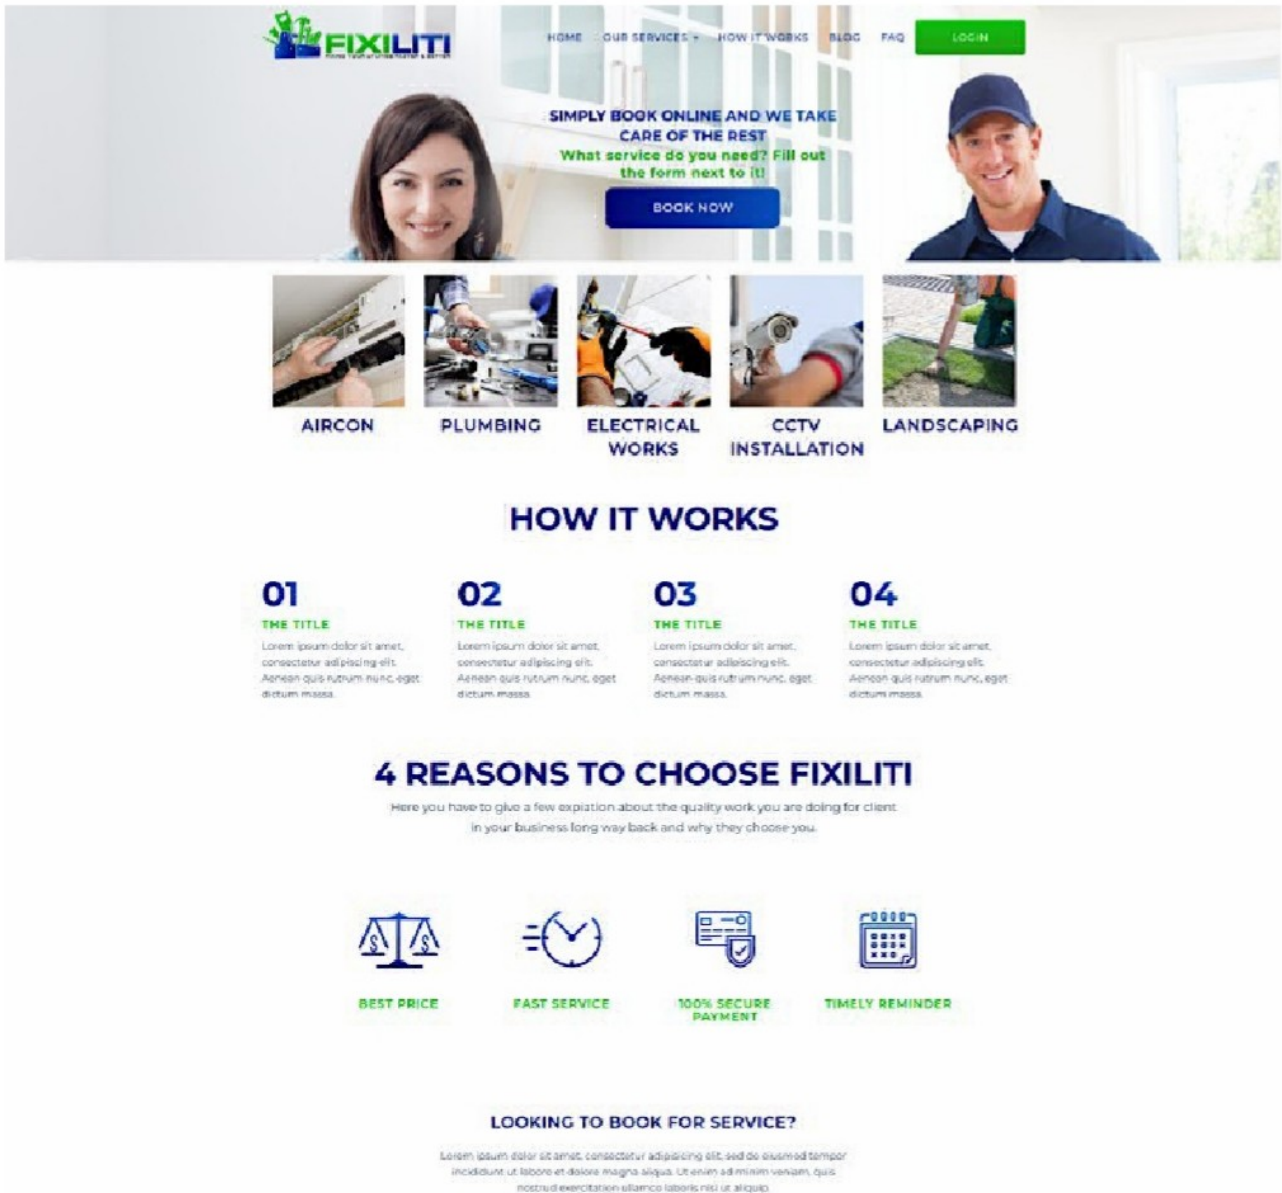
FIXILITI
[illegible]

HOME OUR SERVICES HOW IT WORKS BLOG FAQ LOGIN

SIMPLY BOOK ONLINE AND WE TAKE CARE OF THE REST
What service do you need? Fill out the form next to it!

BOOK NOW

AIRCON
PLUMBING
ELECTRICAL WORKS
CCTV INSTALLATION
LANDSCAPING

HOW IT WORKS

01
THE TITLE
Lorem ipsum dolor sit amet, consectetur adipiscing elit. Aenean quis rutrum nunc, eget dictum massa.

02
THE TITLE
Lorem ipsum dolor sit amet, consectetur adipiscing elit. Aenean quis rutrum nunc, eget dictum massa.

03
THE TITLE
Lorem ipsum dolor sit amet, consectetur adipiscing elit. Aenean quis rutrum nunc, eget dictum massa.

04
THE TITLE
Lorem ipsum dolor sit amet, consectetur adipiscing elit. Aenean quis rutrum nunc, eget dictum massa.

4 REASONS TO CHOOSE FIXILITI
Here you have to give a few explation about the quality work you are doing for client in your business long way back and why they choose you.

BEST PRICE
FAST SERVICE
100% SECURE PAYMENT
TIMELY REMINDER

LOOKING TO BOOK FOR SERVICE?
Lorem ipsum dolor sit amet, consectetur adipiscing elit, sed do eiusmod tempor incididunt ut labore et dolore magna aliqua. Ut enim ad minim veniam, quis nostrud exercitation ullamco laboris nisi ut aliquip.